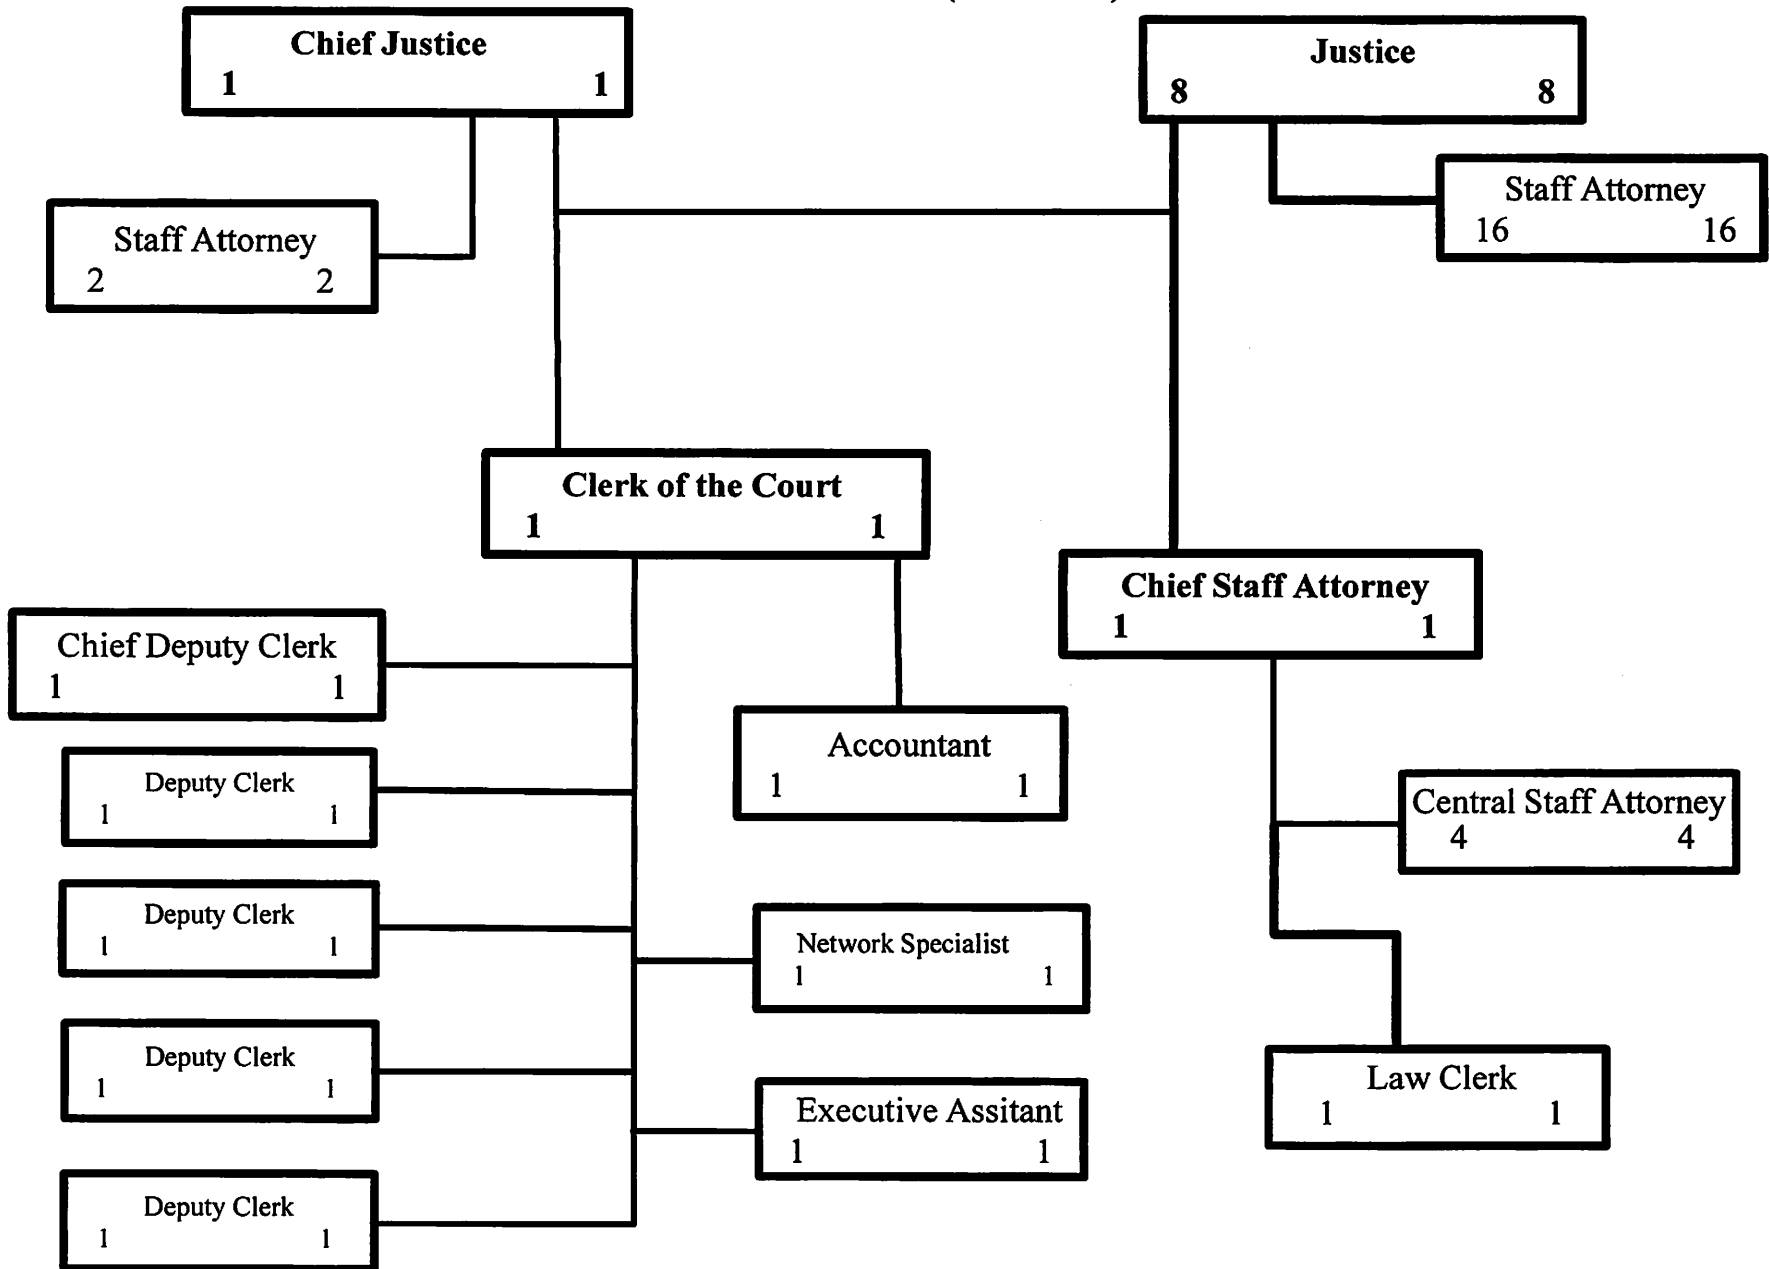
Chief Justice
1 1

Justice
8 8

Staff Attorney
2 2

Staff Attorney
16 16

Clerk of the Court
1 1

Chief Staff Attorney
1 1

Chief Deputy Clerk
1 1

Deputy Clerk
1 1

Accountant
1 1

Central Staff Attorney
4 4

Deputy Clerk
1 1

Network Specialist
1 1

Deputy Clerk
1 1

Law Clerk
1 1

Executive Assitant
1 1

Deputy Clerk
1 1